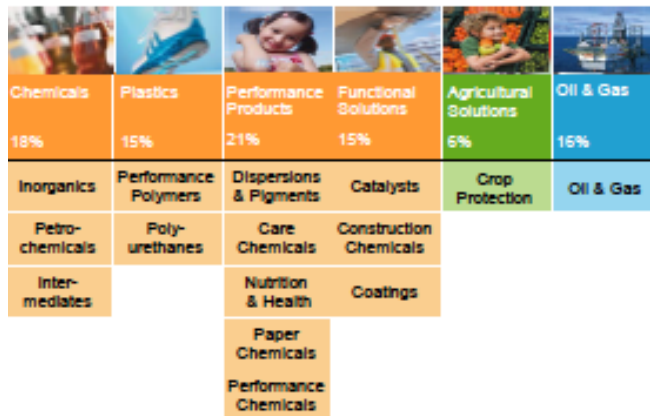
| Chemicals 18% | Plastics 15% | Performance Products 21% | Functional Solutions 15% | Agricultural Solutions 6% | Oil & Gas 16% |
|---|---|---|---|---|---|
| Inorganics | Performance Polymers | Dispersions & Pigments | Catalysts | Crop Protection | Oil & Gas |
| Petrochemicals | Polyurethanes | Care Chemicals | Construction Chemicals | | |
| Intermediates | | Nutrition & Health | Coatings | | |
| | | Paper Chemicals | | | |
| | | Performance Chemicals | | | |